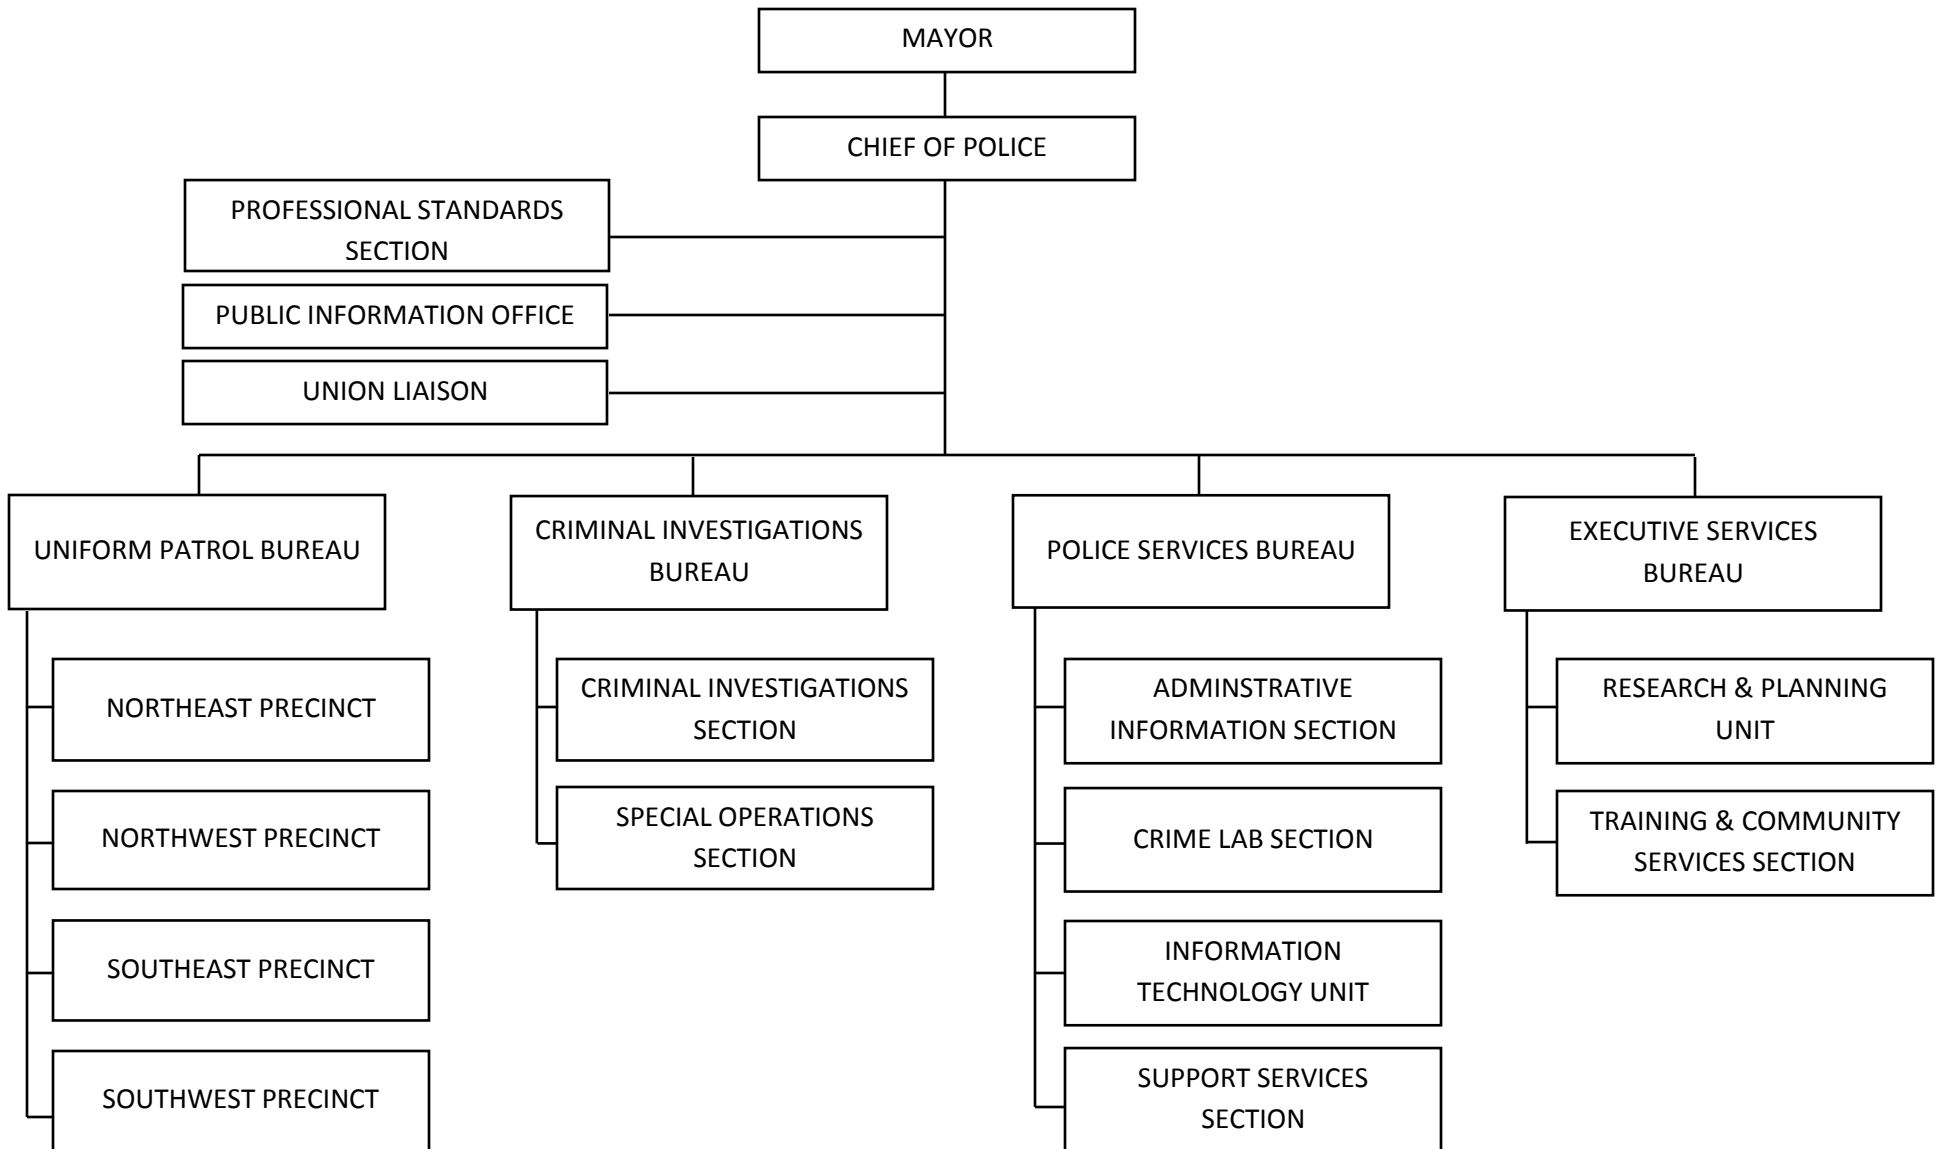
MAYOR

CHIEF OF POLICE

PROFESSIONAL STANDARDS SECTION

PUBLIC INFORMATION OFFICE

UNION LIAISON

UNIFORM PATROL BUREAU

NORTHEAST PRECINCT

NORTHWEST PRECINCT

SOUTHEAST PRECINCT

SOUTHWEST PRECINCT

CRIMINAL INVESTIGATIONS BUREAU

CRIMINAL INVESTIGATIONS SECTION

SPECIAL OPERATIONS SECTION

POLICE SERVICES BUREAU

ADMINSTRATIVE INFORMATION SECTION

CRIME LAB SECTION

INFORMATION TECHNOLOGY UNIT

SUPPORT SERVICES SECTION

EXECUTIVE SERVICES BUREAU

RESEARCH & PLANNING UNIT

TRAINING & COMMUNITY SERVICES SECTION